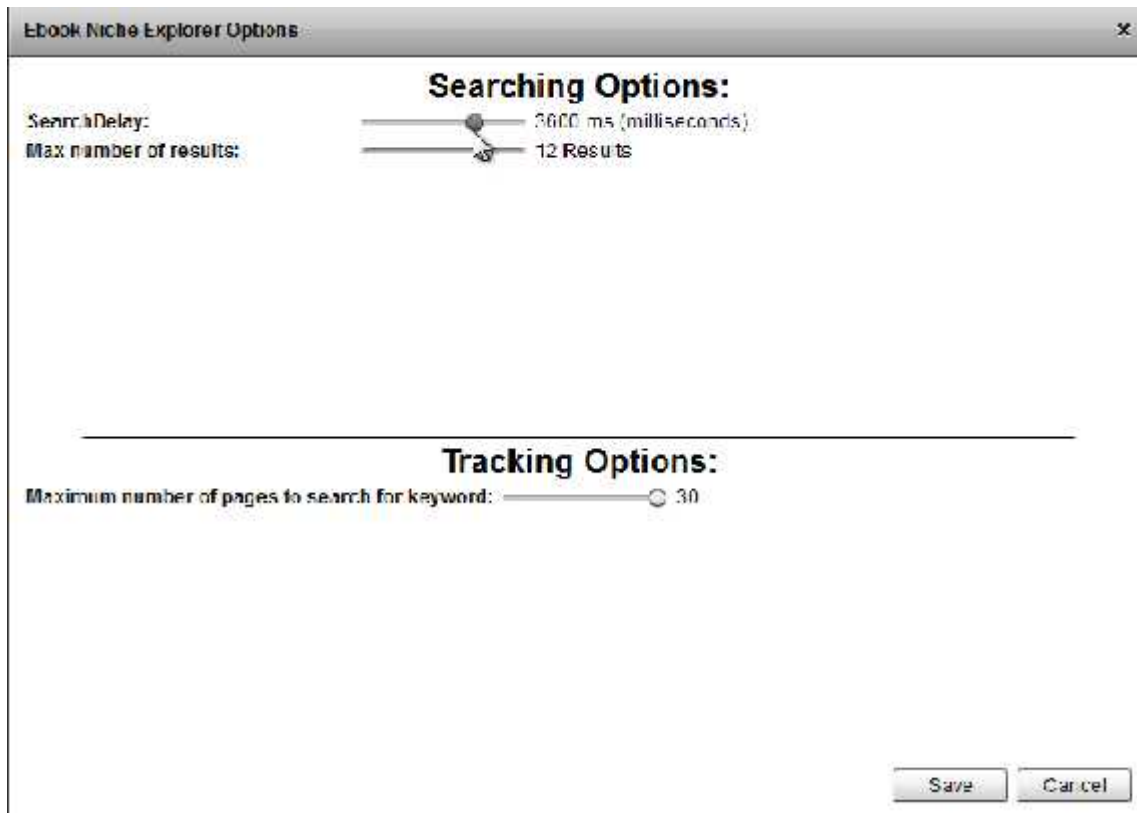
Ebook Niche Explorer Options

×

Searching Options:

SearchDelay: 3600 ms (milliseconds)

Max number of results: 12 Results

Tracking Options:

Maximum number of pages to search for keyword: 30

Save

Cancel